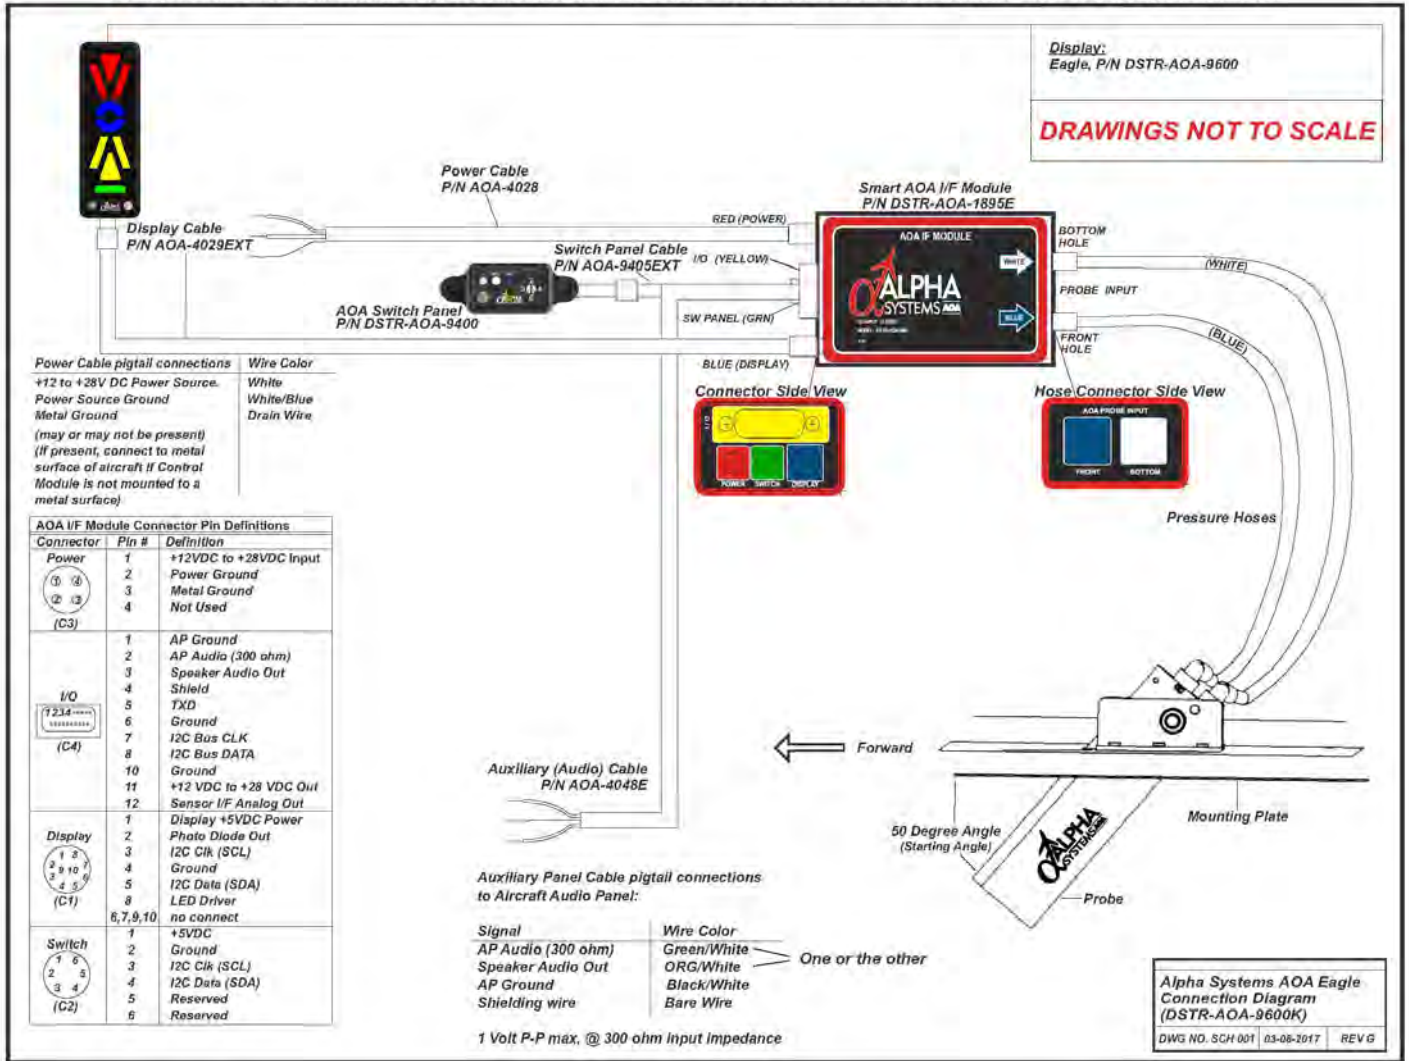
Display:
Eagle, P/N DSTR-AOA-9600

DRAWINGS NOT TO SCALE

Power Cable
P/N AOA-4028

Smart AOA I/F Module
P/N DSTR-AOA-1895E

Display Cable
P/N AOA-4029EXT

RED (POWER)

Switch Panel Cable
P/N AOA-9405EXT

I/O (YELLOW)

AOA IF MODULE

ALPHA SYSTEMS AOA

WHITE

BLUE

BOTTOM HOLE

PROBE INPUT

FRONT HOLE

(WHITE)

(BLUE)

AOA Switch Panel
P/N DSTR-AOA-9400

SW PANEL (GRN)

BLUE (DISPLAY)

Connector Side View

I/O

POWER SWITCH DISPLAY

Hose Connector Side View

AOA PROBE INPUT

FRONT BOTTOM

| Power Cable pigtail connections | Wire Color |
|---|---|
| +12 to +28V DC Power Source. | White |
| Power Source Ground | White/Blue |
| Metal Ground | Drain Wire |
| (may or may not be present) (If present, connect to metal surface of aircraft if Control Module is not mounted to a metal surface) | |

AOA I/F Module Connector Pin Definitions

| Connector | Pin # | Definition |
|---|---|---|
| Power (C3) | 1 | +12VDC to +28VDC Input |
| | 2 | Power Ground |
| | 3 | Metal Ground |
| | 4 | Not Used |
| I/O (C4) | 1 | AP Ground |
| | 2 | AP Audio (300 ohm) |
| | 3 | Speaker Audio Out |
| | 4 | Shield |
| | 5 | TXD |
| | 6 | Ground |
| | 7 | I2C Bus CLK |
| | 8 | I2C Bus DATA |
| | 10 | Ground |
| | 11 | +12 VDC to +28 VDC Out |
| | 12 | Sensor I/F Analog Out |
| Display (C1) | 1 | Display +5VDC Power |
| | 2 | Photo Diode Out |
| | 3 | I2C Clk (SCL) |
| | 4 | Ground |
| | 5 | I2C Data (SDA) |
| | 8 | LED Driver |
| | 6,7,9,10 | no connect |
| Switch (C2) | 1 | +5VDC |
| | 2 | Ground |
| | 3 | I2C Clk (SCL) |
| | 4 | I2C Data (SDA) |
| | 5 | Reserved |
| | 6 | Reserved |

Pressure Hoses

Forward

Auxiliary (Audio) Cable
P/N AOA-4048E

Mounting Plate

50 Degree Angle
(Starting Angle)

Probe

ALPHA SYSTEMS

Auxiliary Panel Cable pigtail connections to Aircraft Audio Panel:

| Signal | Wire Color |
|---|---|
| AP Audio (300 ohm) | Green/White |
| Speaker Audio Out | ORG/White |
| AP Ground | Black/White |
| Shielding wire | Bare Wire |

One or the other

1 Volt P-P max, @ 300 ohm input impedance

Alpha Systems AOA Eagle
Connection Diagram
(DSTR-AOA-9600K)

DWG NO. SCH 001 | 03-08-2017 | REV G